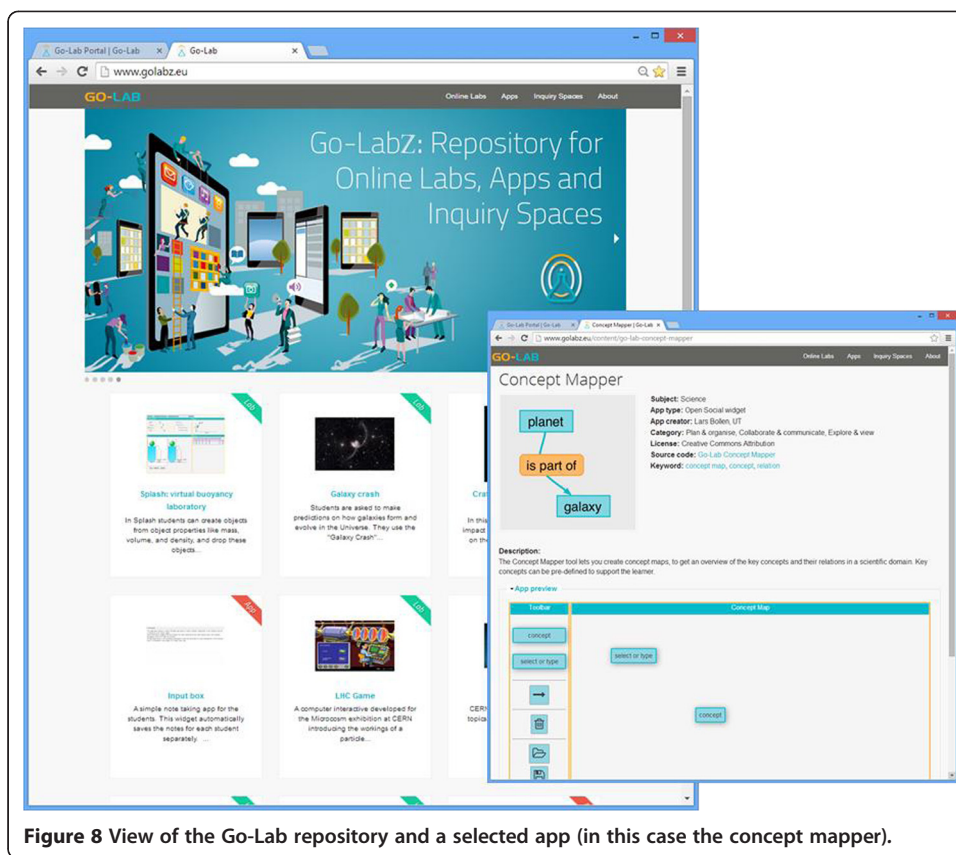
Go-Lab Portal | Go-Lab × Go-Lab ×

www.golabz.eu

GO-LAB Online Labs Apps Inquiry Spaces About

Go-LabZ: Repository for Online Labs, Apps and Inquiry Spaces

Lab

Splash: virtual buoyancy laboratory

In Splash students can create objects from object properties like mass, volume, and density, and drop these objects...

Lab

Galaxy crash

Students are asked to make predictions on how galaxies form and evolve in the Universe. They use the "Galaxy Crash"...

Cra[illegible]

In thi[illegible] impact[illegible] on th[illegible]

App

Input box

A simple note taking app for the students. This widget automatically saves the notes for each student separately. ...

Lab

LHC Game

A computer interactive developed for the Microcosm exhibition at CERN introducing the workings of a particle...

CER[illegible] topic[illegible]

Go-Lab Portal | Go-Lab × Concept Mapper | Go-Lab ×

www.golabz.eu/content/go-lab-concept-mapper

GO-LAB Online Labs Apps Inquiry Spaces About

Concept Mapper

planet

is part of

galaxy

Subject: Science
App type: Open Social widget
App creator: Lars Bollen, UT
Category: Plan & organise, Collaborate & communicate, Explore & view
License: Creative Commons Attribution
Source code: Go-Lab Concept Mapper
Keyword: concept map, concept, relation

Description:
The Concept Mapper tool lets you create concept maps, to get an overview of the key concepts and their relations in a scientific domain. Key concepts can be pre-defined to support the learner.

App preview

Toolbar

Concept Map

concept

select or type

select or type

concept

Figure 8 View of the Go-Lab repository and a selected app (in this case the concept mapper).